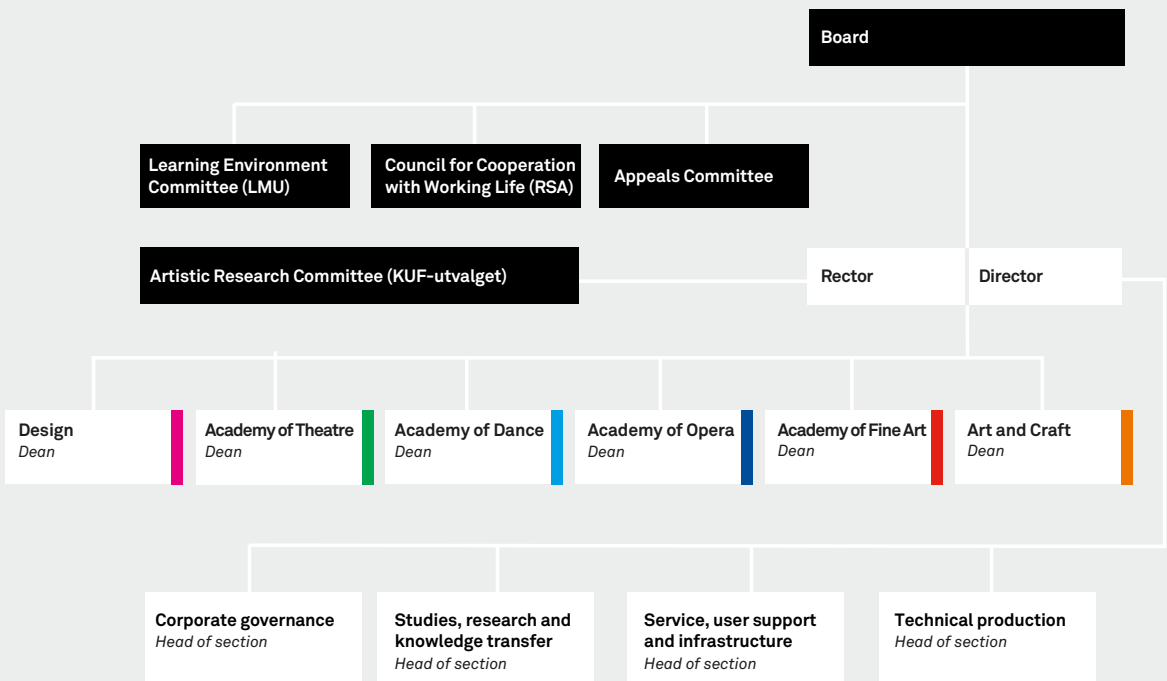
Board

Learning Environment Committee (LMU)

Council for Cooperation with Working Life (RSA)

Appeals Committee

Artistic Research Committee (KUF-utvalget)

Rector

Director

Design
Dean

Academy of Theatre
Dean

Academy of Dance
Dean

Academy of Opera
Dean

Academy of Fine Art
Dean

Art and Craft
Dean

Corporate governance
Head of section

Studies, research and knowledge transfer
Head of section

Service, user support and infrastructure
Head of section

Technical production
Head of section